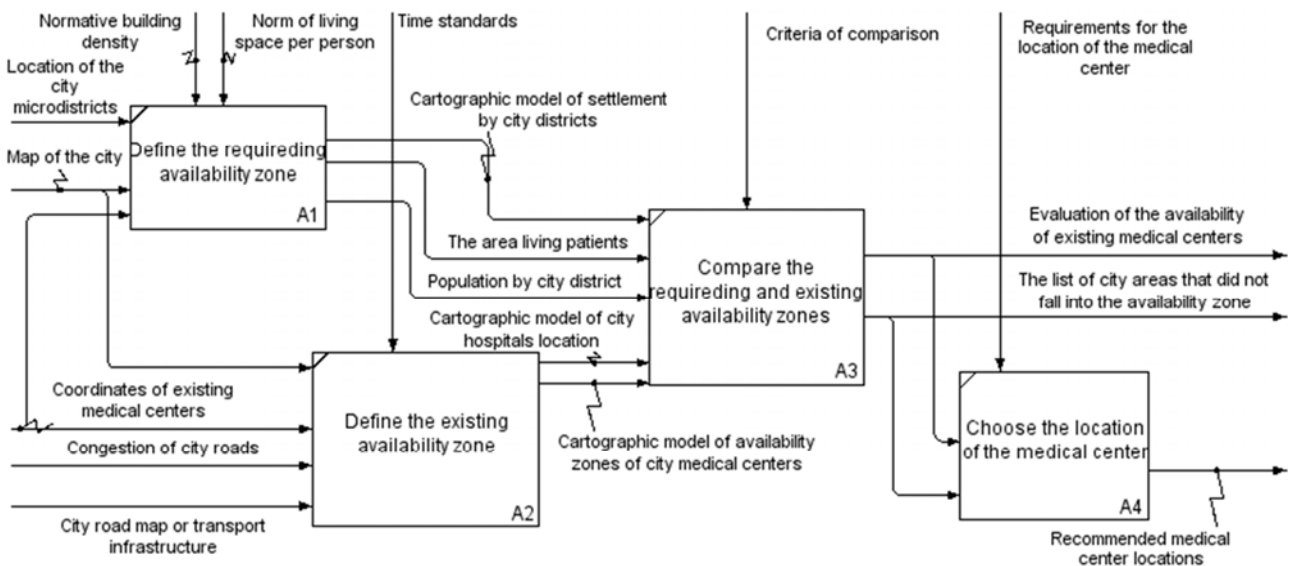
Normative building density

Norm of living space per person

Time standards

Criteria of comparison

Requirements for the location of the medical center

Location of the city microdistricts

Cartographic model of settlement by city districts

Map of the city

Define the requireding availability zone

A1

Evaluation of the availability of existing medical centers

The area living patients

Compare the requireding and existing availability zones

A3

Population by city district

The list of city areas that did not fall into the availability zone

Cartographic model of city hospitals location

Coordinates of existing medical centers

Define the existing availability zone

A2

Cartographic model of availability zones of city medical centers

Congestion of city roads

Choose the location of the medical center

A4

City road map or transport infrastructure

Recommended medical center locations